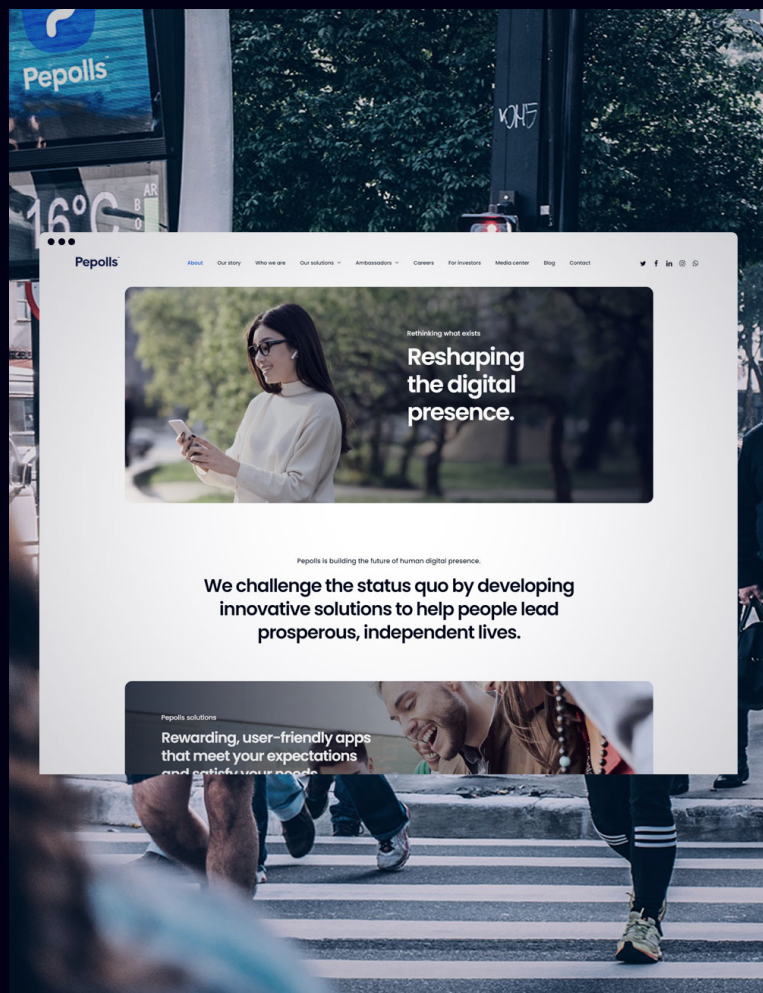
Pepolls

16°C

Pepolls

About Our story Who we are Our solutions Ambassadors Careers For investors Media center Blog Contact

Rethinking what exists

Reshaping the digital presence.

Pepolls is building the future of human digital presence.

We challenge the status quo by developing innovative solutions to help people lead prosperous, independent lives.

Pepolls solutions

Rewarding, user-friendly apps that meet your expectations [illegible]